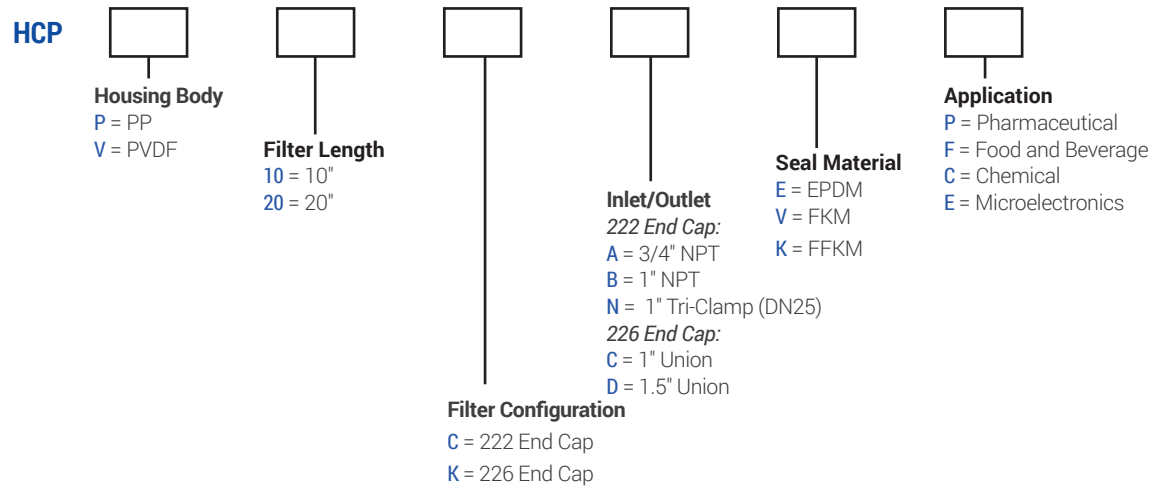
HCP

Housing Body
P = PP
V = PVDF

Filter Length
10 = 10"
20 = 20"

Filter Configuration
C = 222 End Cap
K = 226 End Cap

Inlet/Outlet
222 End Cap:
A = 3/4" NPT
B = 1" NPT
N = 1" Tri-Clamp (DN25)
226 End Cap:
C = 1" Union
D = 1.5" Union

Seal Material
E = EPDM
V = FKM
K = FFKM

Application
P = Pharmaceutical
F = Food and Beverage
C = Chemical
E = Microelectronics